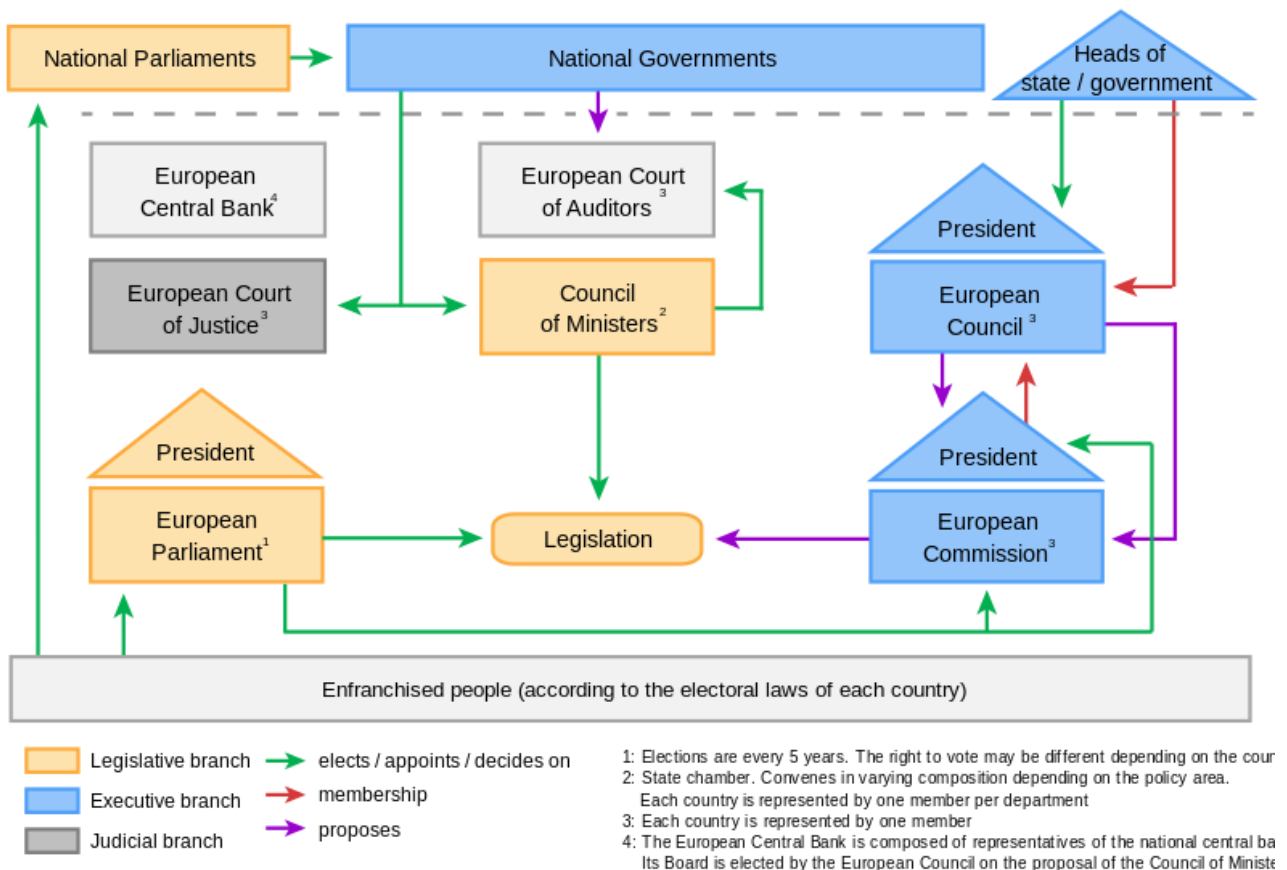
National Parliaments

National Governments

Heads of state / government

European Central Bank$^4$

European Court of Auditors$^3$

President

European Council$^3$

European Court of Justice$^3$

Council of Ministers$^2$

President

President

European Parliament$^1$

Legislation

European Commission$^3$

Enfranchised people (according to the electoral laws of each country)

Legislative branch
Executive branch
Judicial branch

elects / appoints / decides on
membership
proposes

1: Elections are every 5 years. The right to vote may be different depending on the cou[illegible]
2: State chamber. Convenes in varying composition depending on the policy area. Each country is represented by one member per department
3: Each country is represented by one member
4: The European Central Bank is composed of representatives of the national central ba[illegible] Its Board is elected by the European Council on the proposal of the Council of Ministe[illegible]